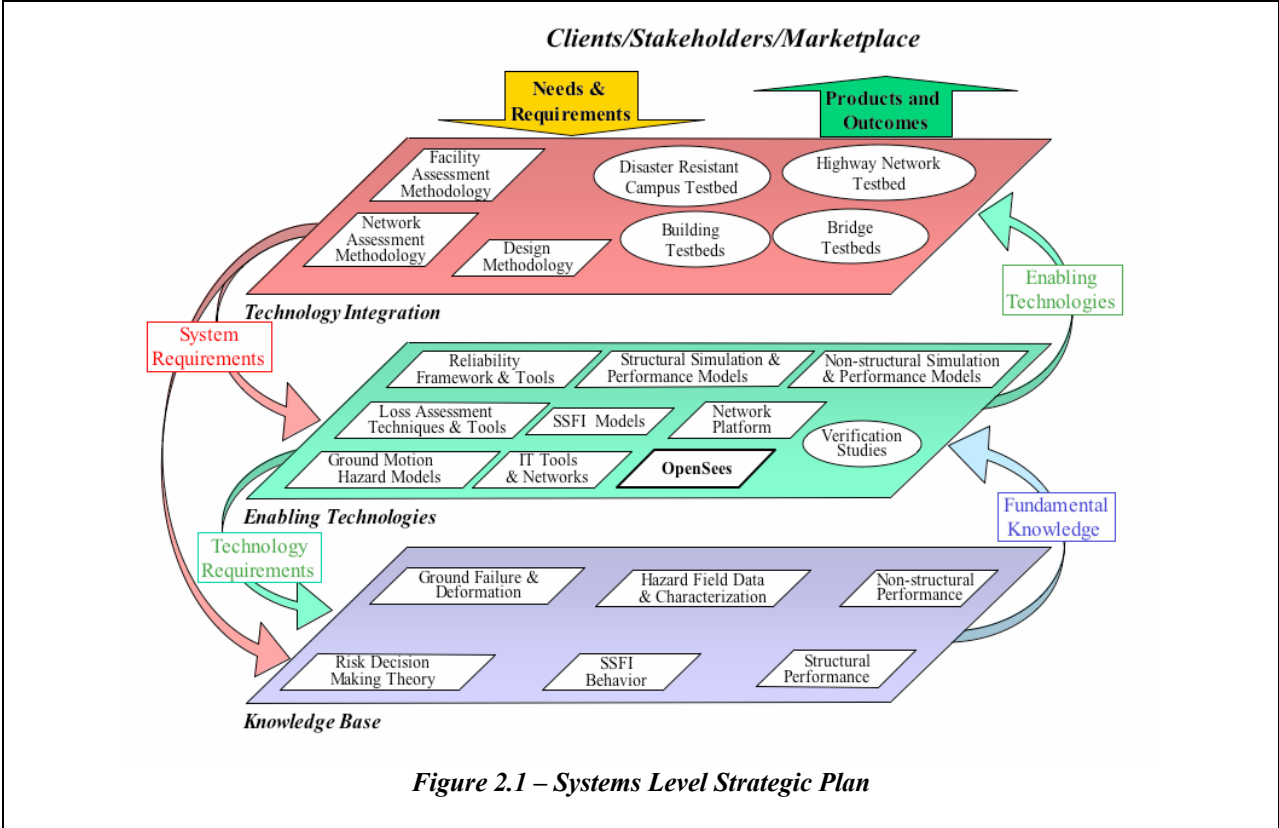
Clients/Stakeholders/Marketplace

Needs & Requirements

Products and Outcomes

Facility Assessment Methodology

Disaster Resistant Campus Testbed

Highway Network Testbed

Network Assessment Methodology

Design Methodology

Building Testbeds

Bridge Testbeds

Technology Integration

System Requirements

Enabling Technologies

Reliability Framework & Tools

Structural Simulation & Performance Models

Non-structural Simulation & Performance Models

Loss Assessment Techniques & Tools

SSFI Models

Network Platform

Verification Studies

Ground Motion Hazard Models

IT Tools & Networks

OpenSees

Enabling Technologies

Fundamental Knowledge

Technology Requirements

Ground Failure & Deformation

Hazard Field Data & Characterization

Non-structural Performance

Risk Decision Making Theory

SSFI Behavior

Structural Performance

Knowledge Base

Figure 2.1 – Systems Level Strategic Plan